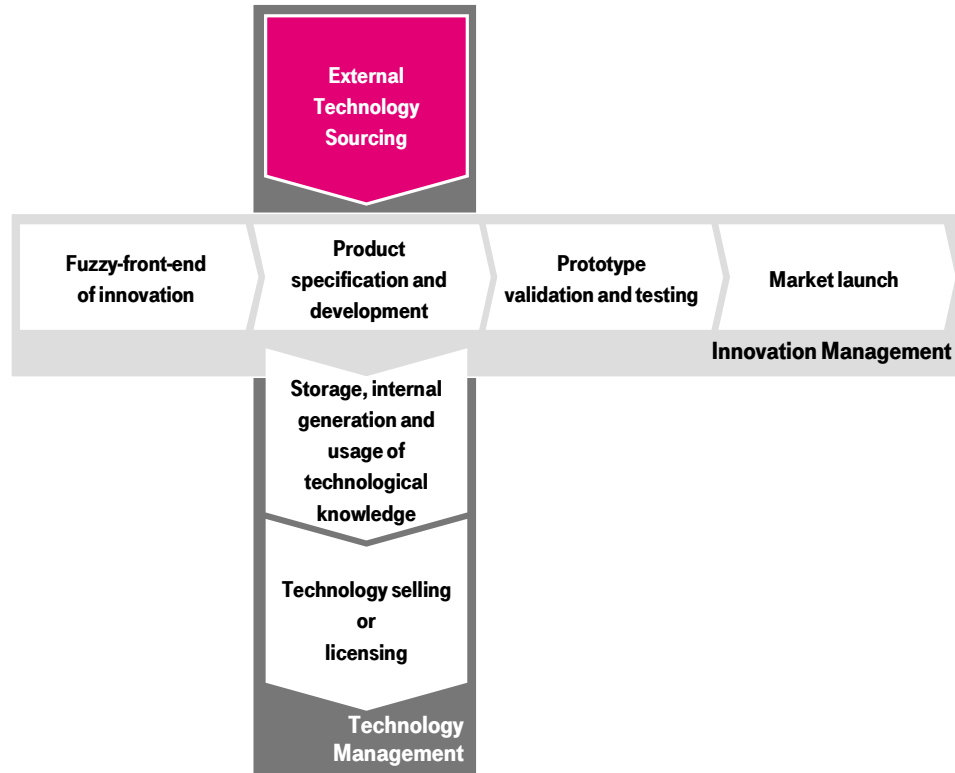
External Technology Sourcing

Fuzzy-front-end of innovation

Product specification and development

Prototype validation and testing

Market launch

Innovation Management

Storage, internal generation and usage of technological knowledge

Technology selling or licensing

Technology Management